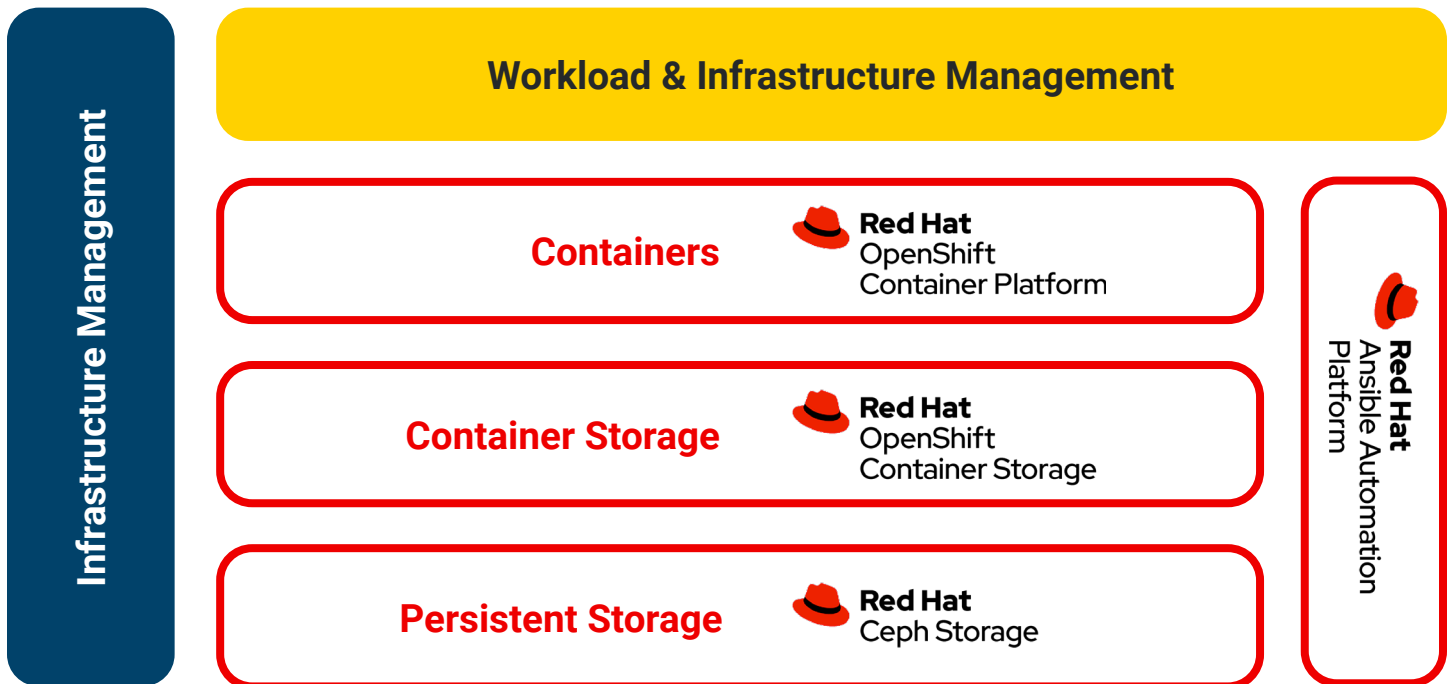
Infrastructure Management

Workload & Infrastructure Management

Containers

Red Hat
OpenShift
Container Platform

Container Storage

Red Hat
OpenShift
Container Storage

Persistent Storage

Red Hat
Ceph Storage

Red Hat
Ansible Automation
Platform